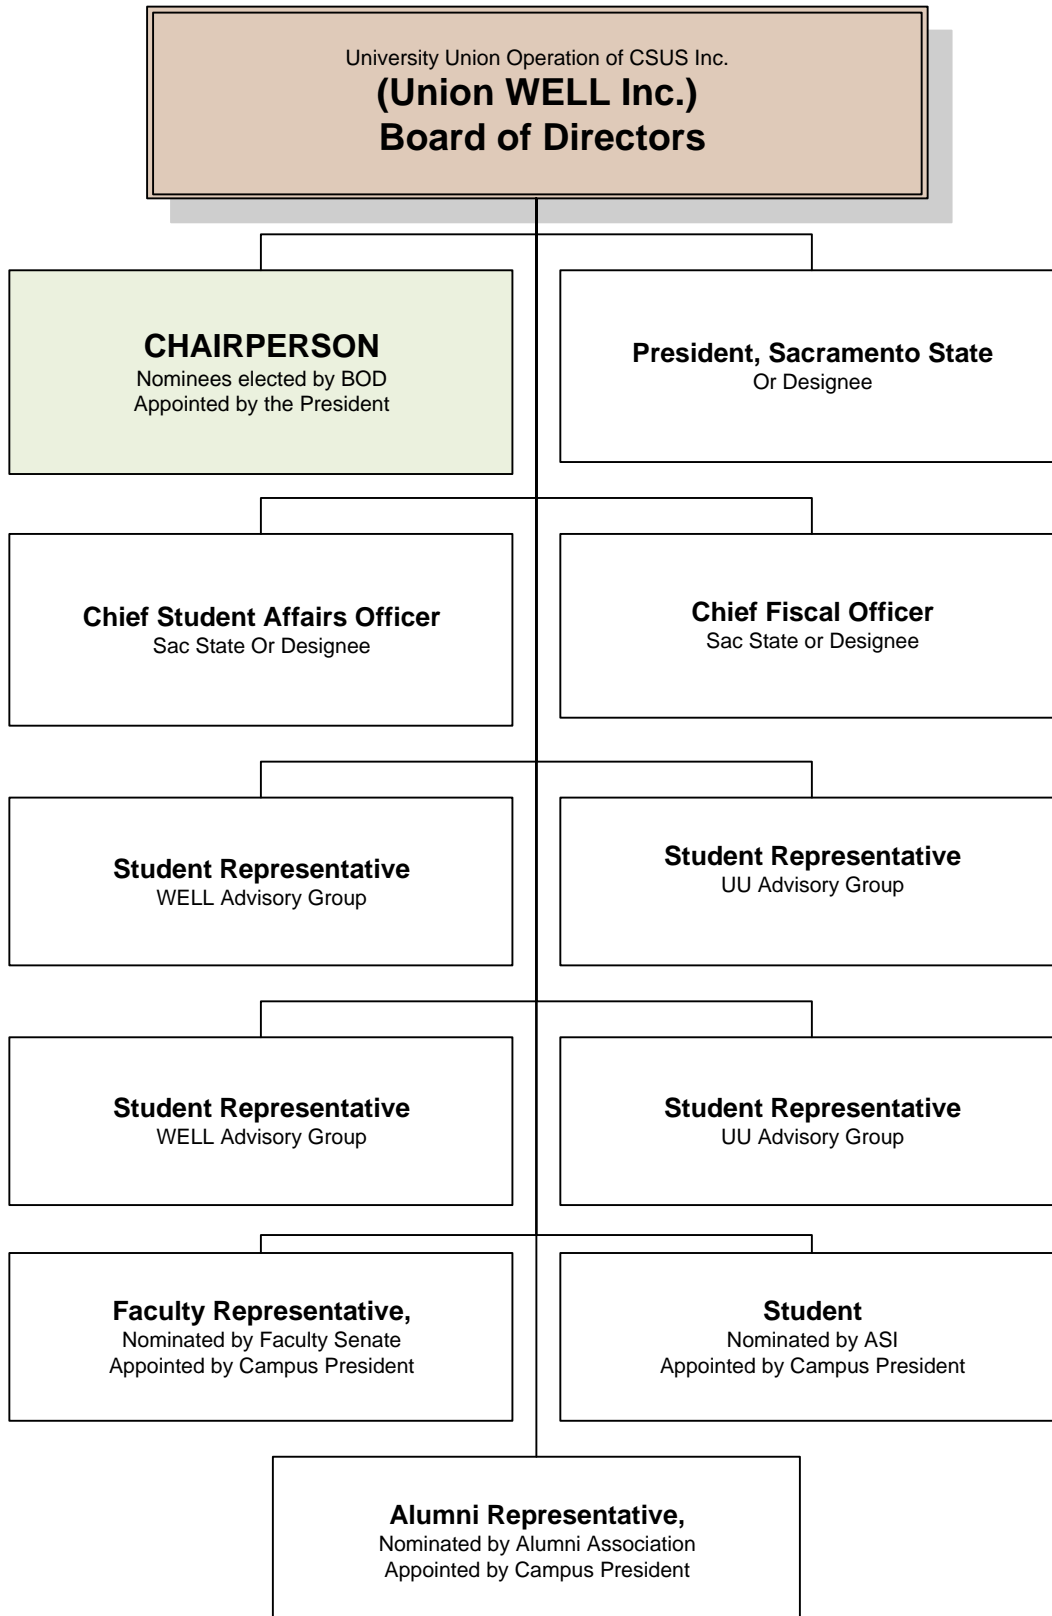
University Union Operation of CSUS Inc.
(Union WELL Inc.)
Board of Directors

CHAIRPERSON
Nominees elected by BOD
Appointed by the President

President, Sacramento State
Or Designee

Chief Student Affairs Officer
Sac State Or Designee

Chief Fiscal Officer
Sac State or Designee

Student Representative
WELL Advisory Group

Student Representative
UU Advisory Group

Student Representative
WELL Advisory Group

Student Representative
UU Advisory Group

Faculty Representative,
Nominated by Faculty Senate
Appointed by Campus President

Student
Nominated by ASI
Appointed by Campus President

Alumni Representative,
Nominated by Alumni Association
Appointed by Campus President